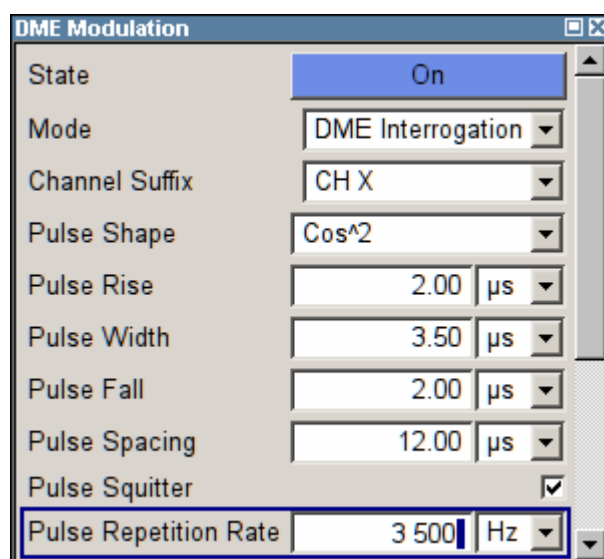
DME Modulation

State On

Mode DME Interrogation

Channel Suffix CH X

Pulse Shape Cos^2

Pulse Rise 2.00 µs

Pulse Width 3.50 µs

Pulse Fall 2.00 µs

Pulse Spacing 12.00 µs

Pulse Squitter

Pulse Repetition Rate 3 500 Hz